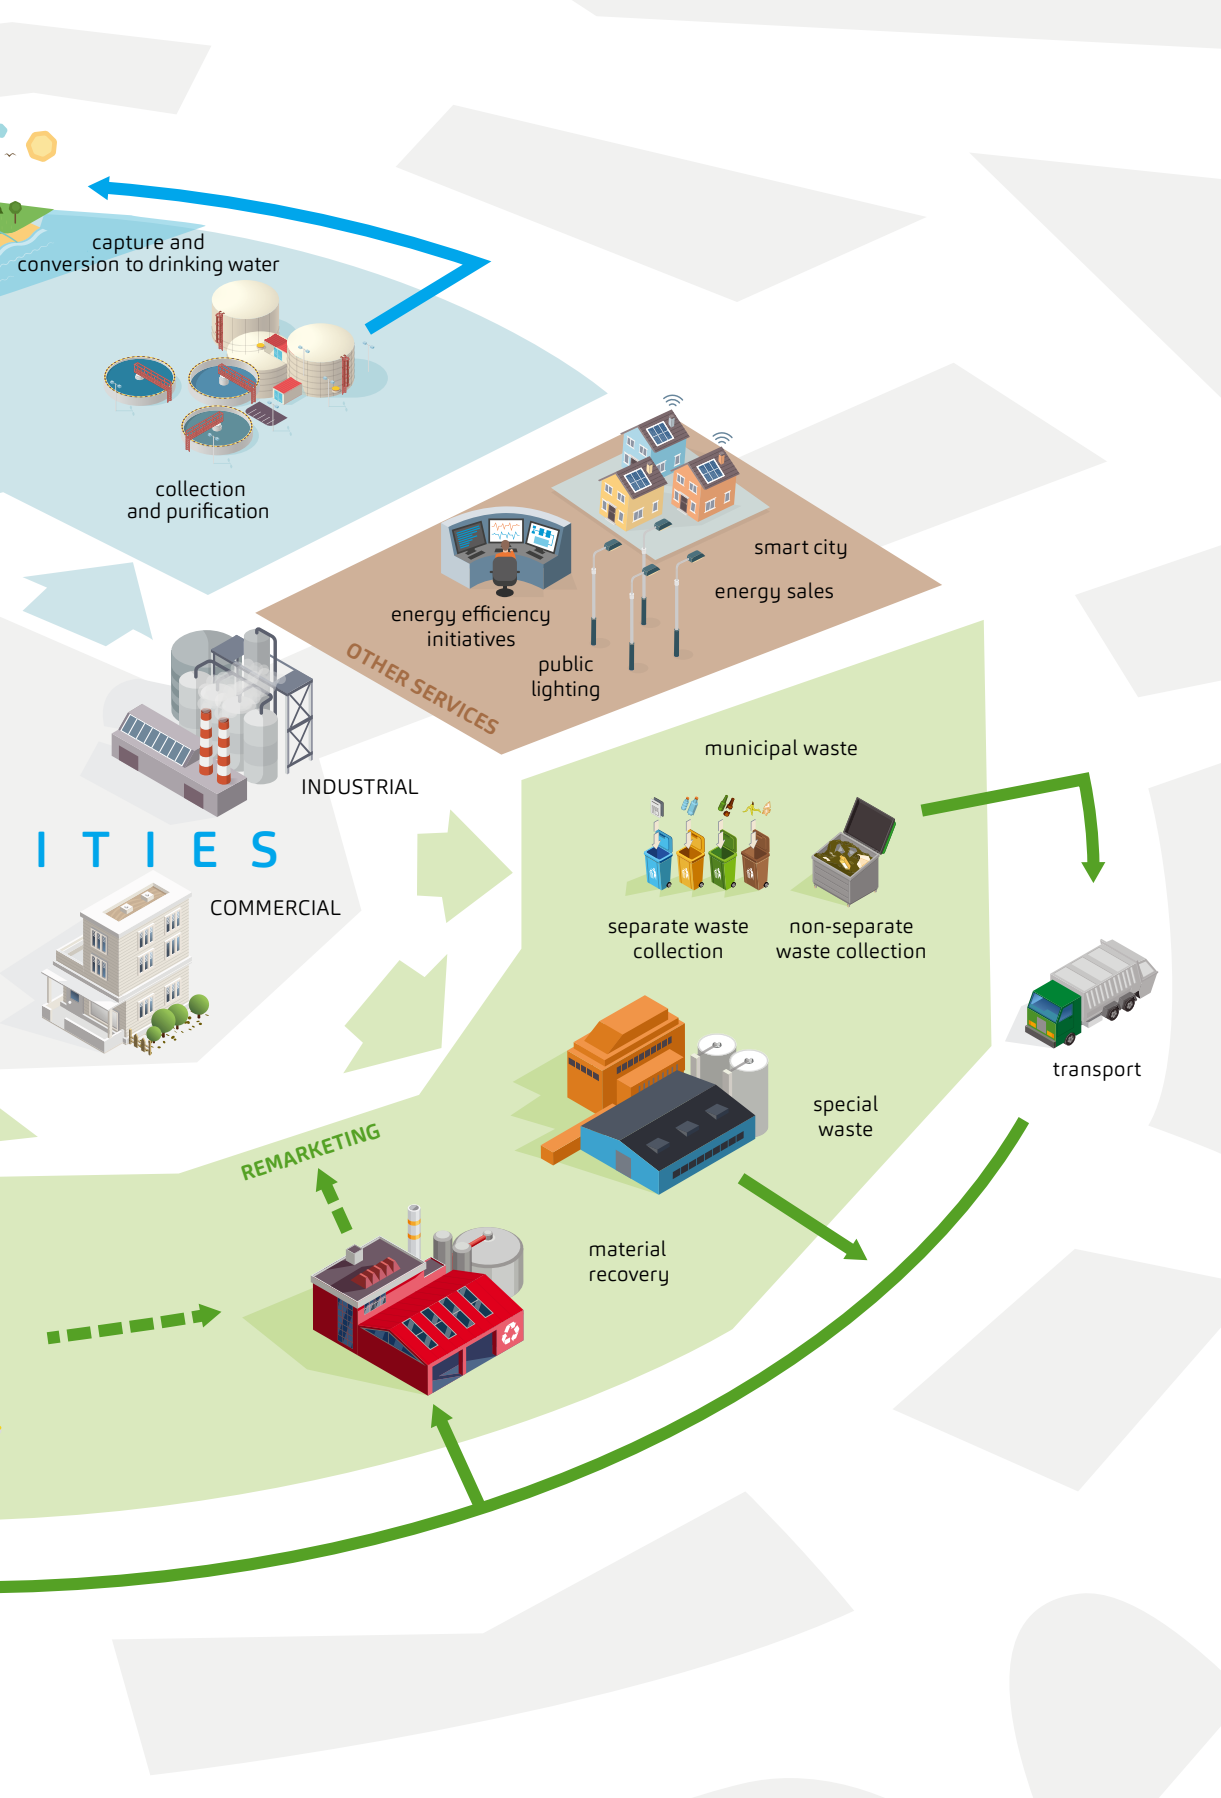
capture and conversion to drinking water

collection and purification

smart city

energy sales

energy efficiency initiatives

public lighting

OTHER SERVICES

INDUSTRIAL

I T I E S

COMMERCIAL

municipal waste

separate waste collection

non-separate waste collection

transport

special waste

REMARKETING

material recovery